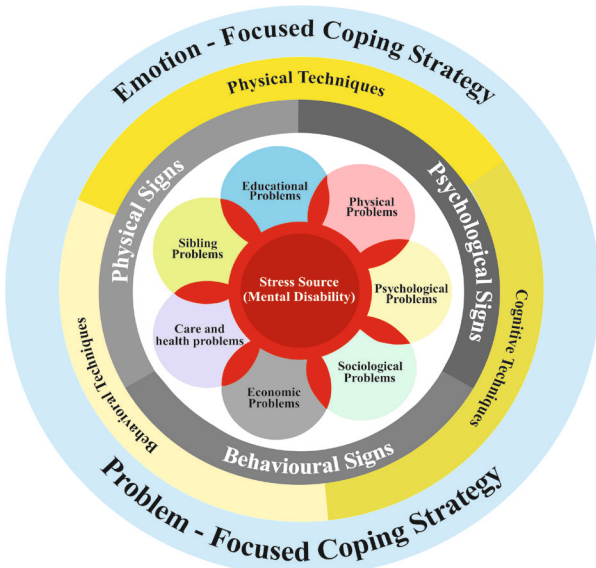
Emotion - Focused Coping Strategy

Physical Techniques

Cognitive Techniques

Behavioral Techniques

Physical Signs

Psychological Signs

Behavioural Signs

Educational Problems

Physical Problems

Sibling Problems

Psychological Problems

Stress Source (Mental Disability)

Care and health problems

Sociological Problems

Economic Problems

Problem - Focused Coping Strategy